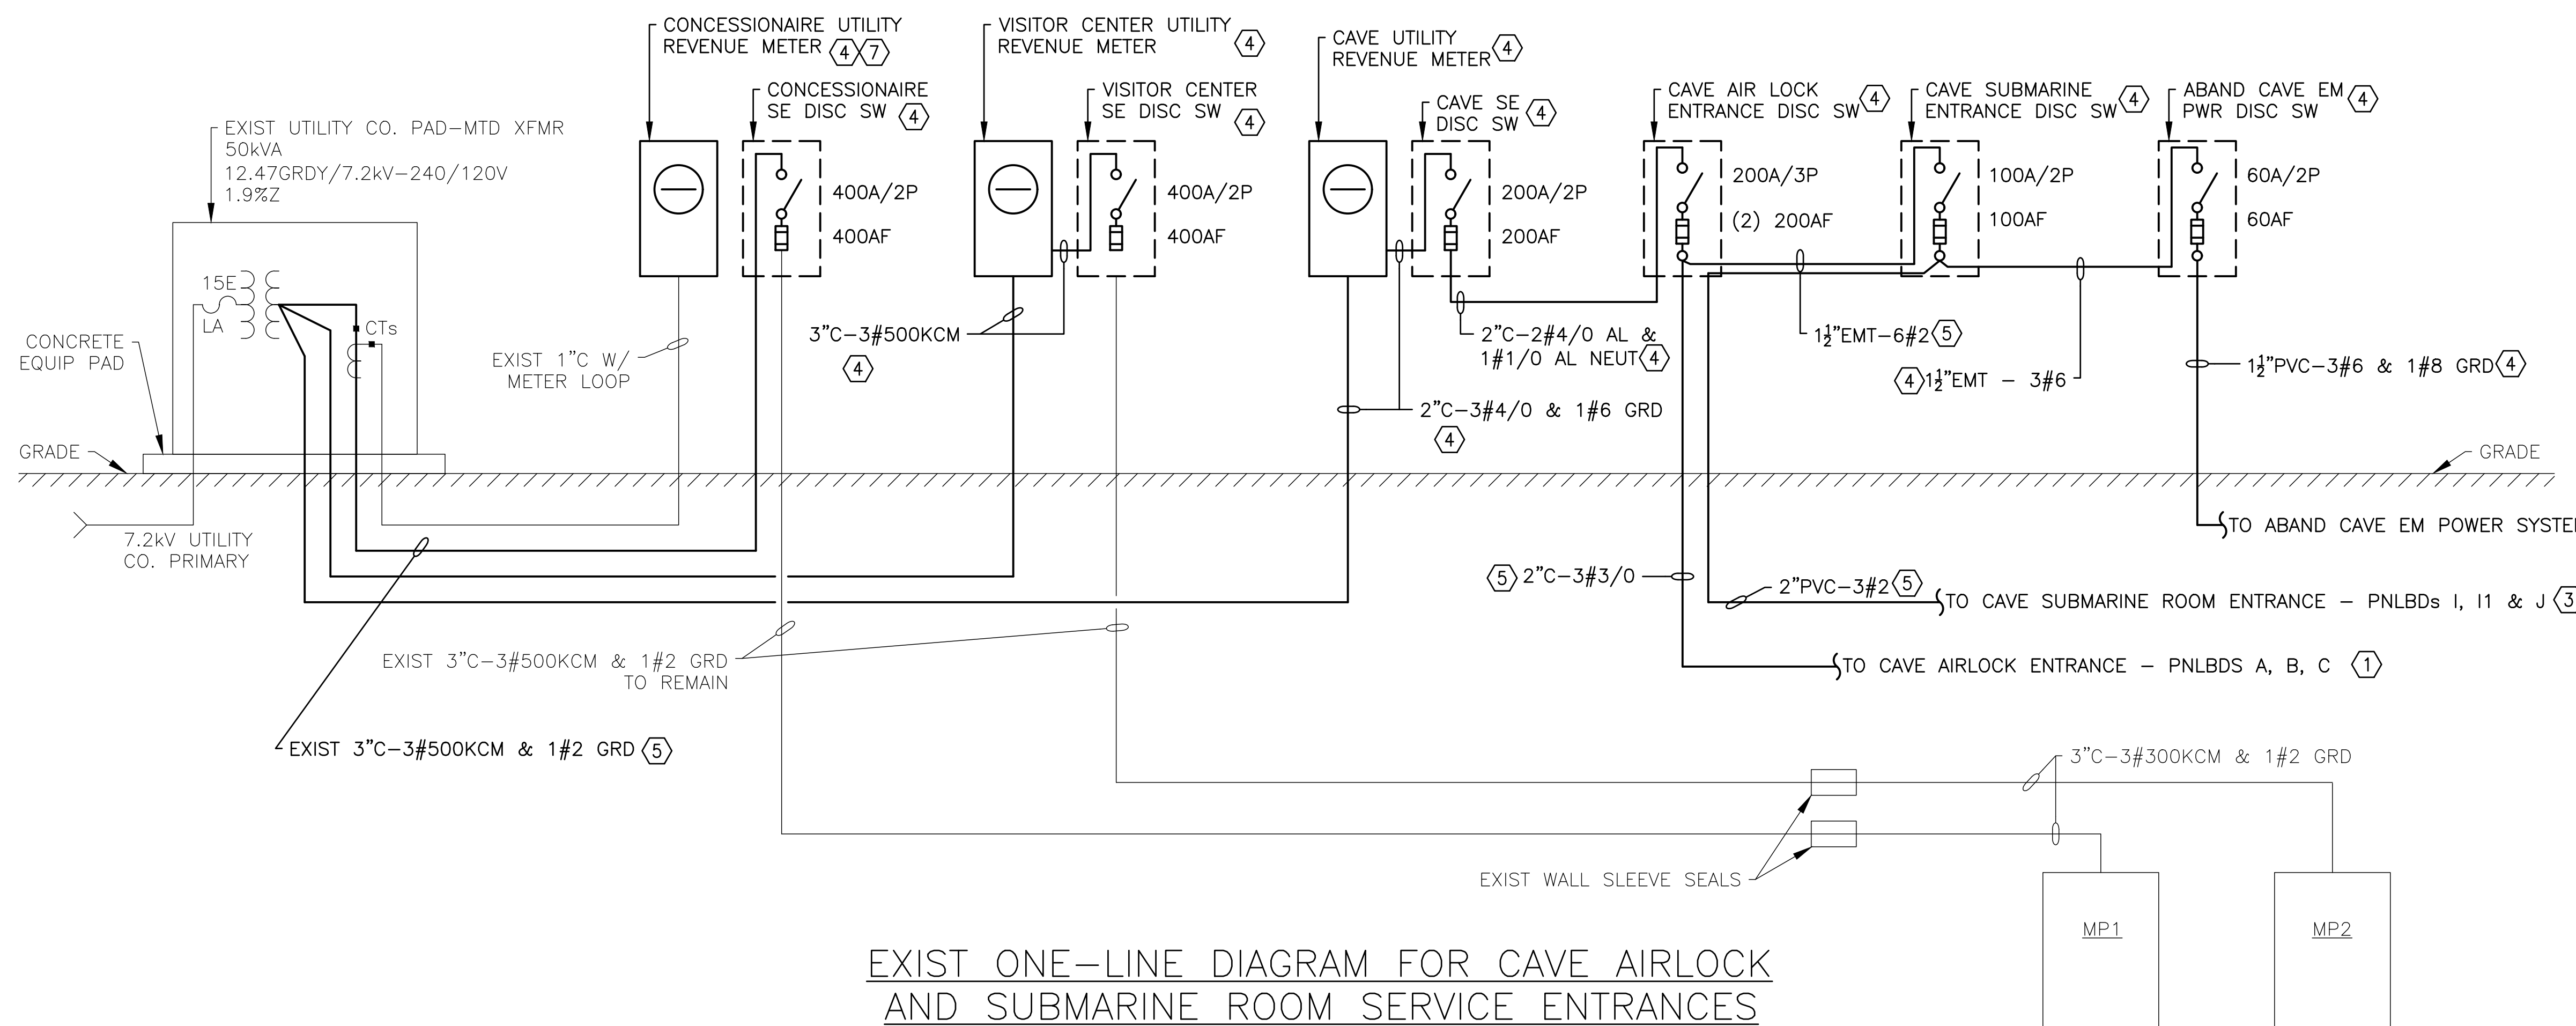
CONCESSIONAIRE UTILITY REVENUE METER 4 7

VISITOR CENTER UTILITY REVENUE METER 4

CAVE UTILITY REVENUE METER 4

CONCESSIONAIRE SE DISC SW 4

VISITOR CENTER SE DISC SW 4

CAVE SE DISC SW 4

CAVE AIR LOCK ENTRANCE DISC SW 4

CAVE SUBMARINE ENTRANCE DISC SW 4

ABAND CAVE EM PWR DISC SW 4

EXIST UTILITY CO. PAD-MTD XFMR 50kVA 12.47GRDY/7.2kV-240/120V 1.9%Z

400A/2P 400AF

400A/2P 400AF

200A/2P 200AF

200A/3P (2) 200AF

100A/2P 100AF

60A/2P 60AF

15E

LA

CTs

CONCRETE EQUIP PAD

EXIST 1"C W/ METER LOOP

3"C-3#500KCM 4

2"C-2#4/0 AL & 1#1/0 AL NEUT 4

$1\frac{1}{2}$"EMT-6#2 5

4 $1\frac{1}{2}$"EMT - 3#6

$1\frac{1}{2}$"PVC-3#6 & 1#8 GRD 4

2"C-3#4/0 & 1#6 GRD 4

GRADE

GRADE

7.2kV UTILITY CO. PRIMARY

TO ABAND CAVE EM POWER SYSTE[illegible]

5 2"C-3#3/0

2"PVC-3#2 5

TO CAVE SUBMARINE ROOM ENTRANCE - PNLBDs I, I1 & J 3

TO CAVE AIRLOCK ENTRANCE - PNLBDS A, B, C 1

EXIST 3"C-3#500KCM & 1#2 GRD TO REMAIN

EXIST 3"C-3#500KCM & 1#2 GRD 5

3"C-3#300KCM & 1#2 GRD

EXIST WALL SLEEVE SEALS

MP1

MP2

EXIST ONE-LINE DIAGRAM FOR CAVE AIRLOCK AND SUBMARINE ROOM SERVICE ENTRANCES